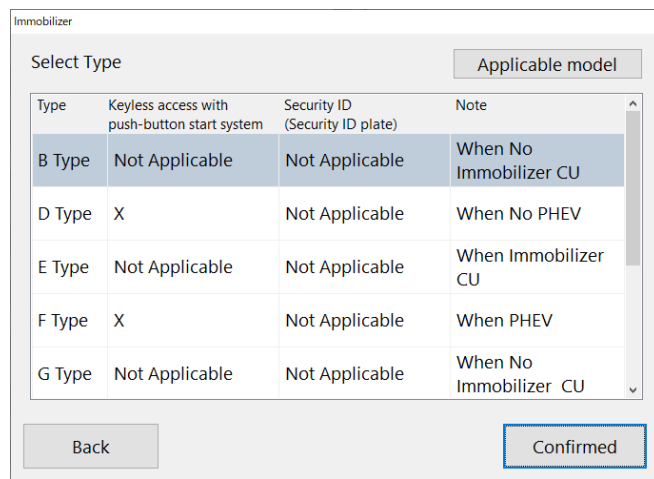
Immobilizer

Select Type

Applicable model

| Type | Keyless access with push-button start system | Security ID (Security ID plate) | Note |
|---|---|---|---|
| B Type | Not Applicable | Not Applicable | When No Immobilizer CU |
| D Type | X | Not Applicable | When No PHEV |
| E Type | Not Applicable | Not Applicable | When Immobilizer CU |
| F Type | X | Not Applicable | When PHEV |
| G Type | Not Applicable | Not Applicable | When No Immobilizer CU |

Back

Confirmed